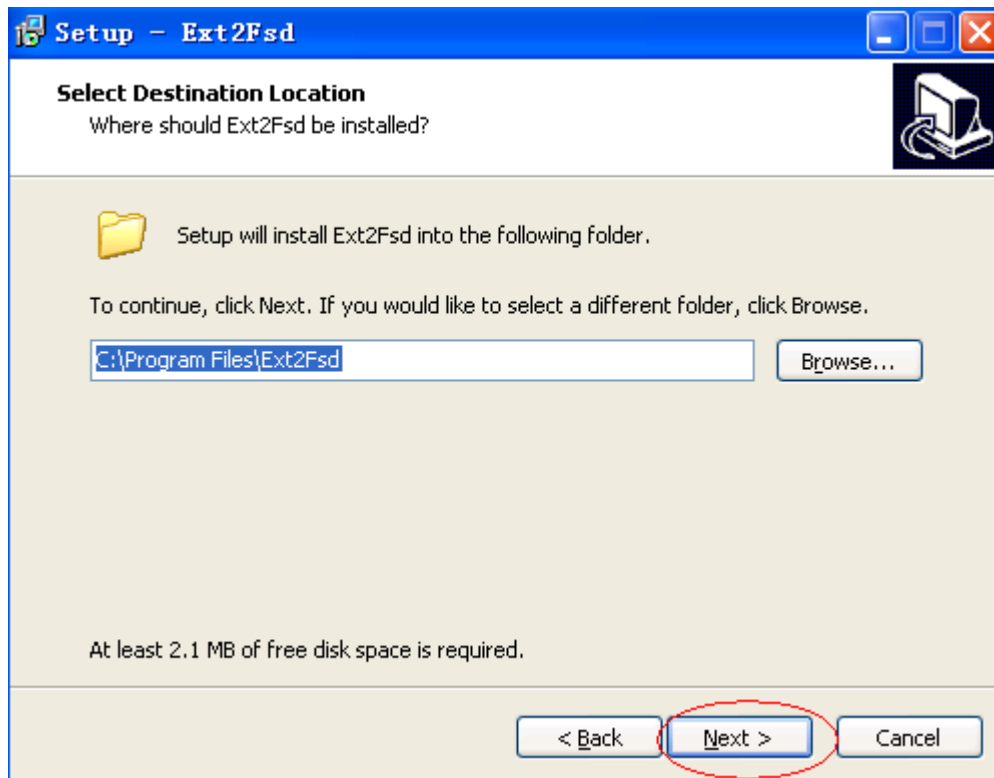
Setup - Ext2Fsd

Select Destination Location
Where should Ext2Fsd be installed?

Setup will install Ext2Fsd into the following folder.

To continue, click Next. If you would like to select a different folder, click Browse.

C:\Program Files\Ext2Fsd

Browse...

At least 2.1 MB of free disk space is required.

< Back

Next >

Cancel